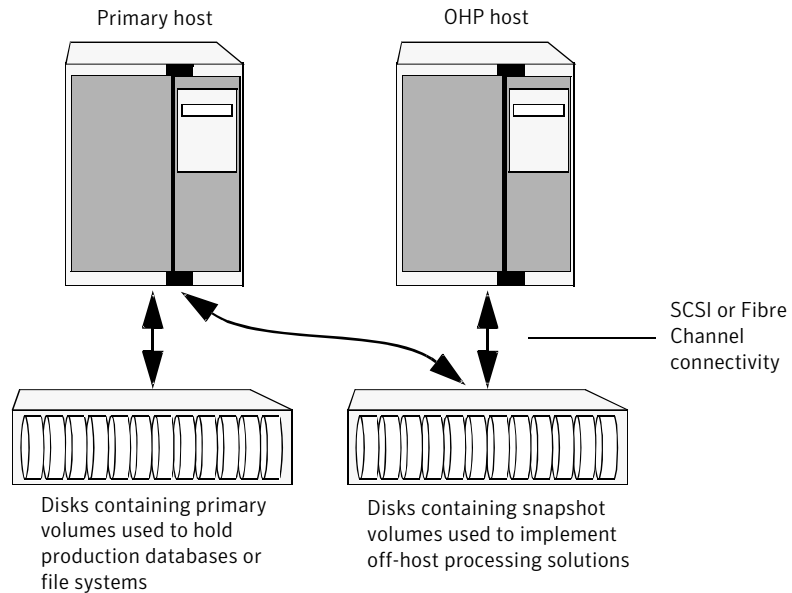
Primary host

OHP host

SCSI or Fibre Channel connectivity

Disks containing primary volumes used to hold production databases or file systems

Disks containing snapshot volumes used to implement off-host processing solutions